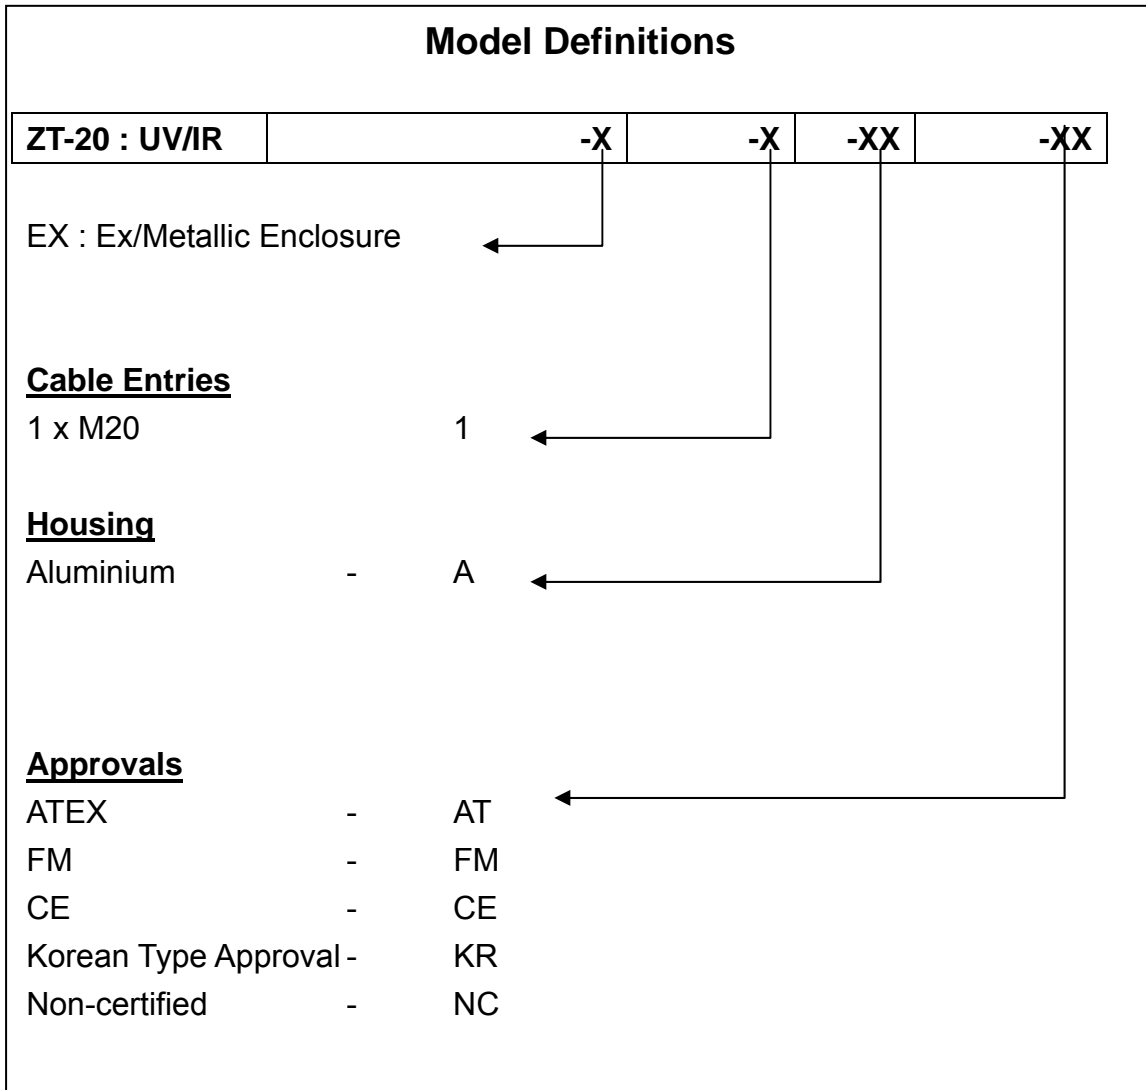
**Model Definitions**

| ZT-20 : UV/IR | -X | -X | -XX | -XX |
|---|---|---|---|---|

EX : Ex/Metallic Enclosure

**Cable Entries**
1 x M20 1

**Housing**
Aluminium - A

**Approvals**
ATEX - AT
FM - FM
CE - CE
Korean Type Approval - KR
Non-certified - NC